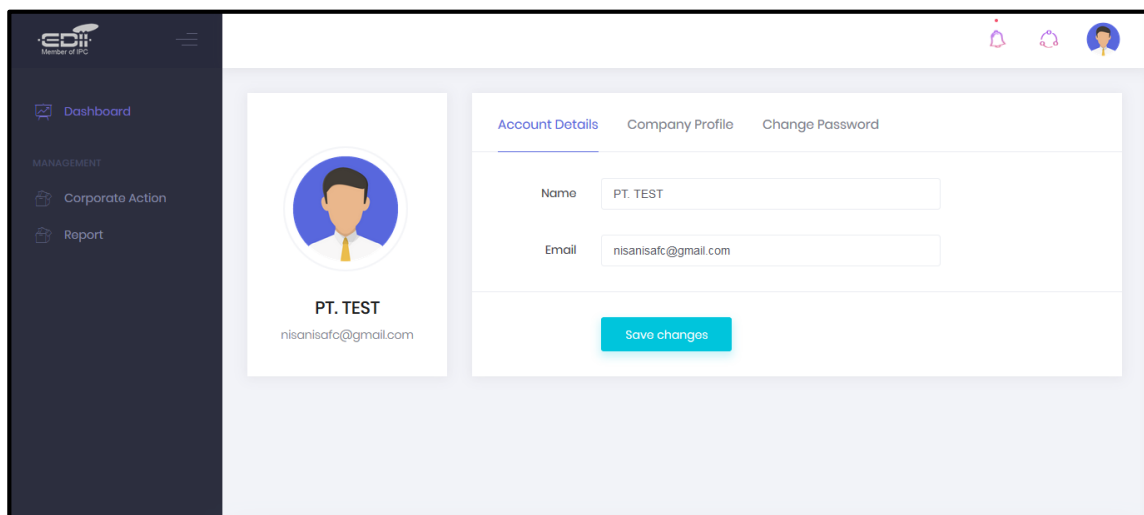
EDII
Member of IPC

Dashboard

MANAGEMENT

Corporate Action

Report

PT. TEST
nisanisafc@gmail.com

Account Details
Company Profile
Change Password

Name
PT. TEST

Email
nisanisafc@gmail.com

Save changes